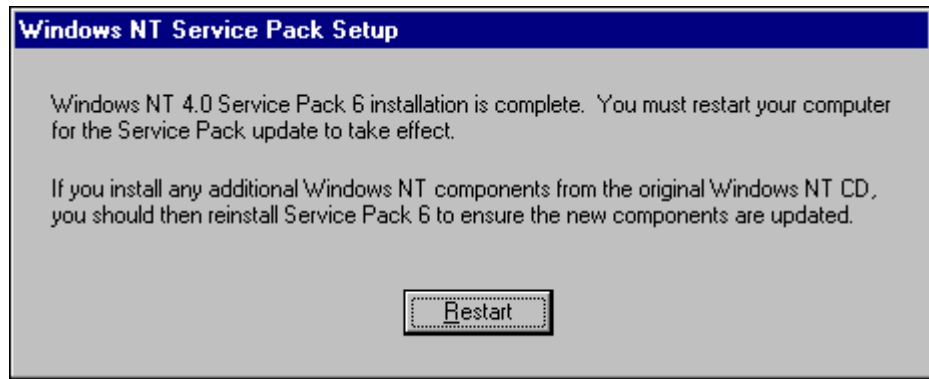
Windows NT Service Pack Setup

Windows NT 4.0 Service Pack 6 installation is complete.  You must restart your computer for the Service Pack update to take effect.

If you install any additional Windows NT components from the original Windows NT CD, you should then reinstall Service Pack 6 to ensure the new components are updated.

Restart